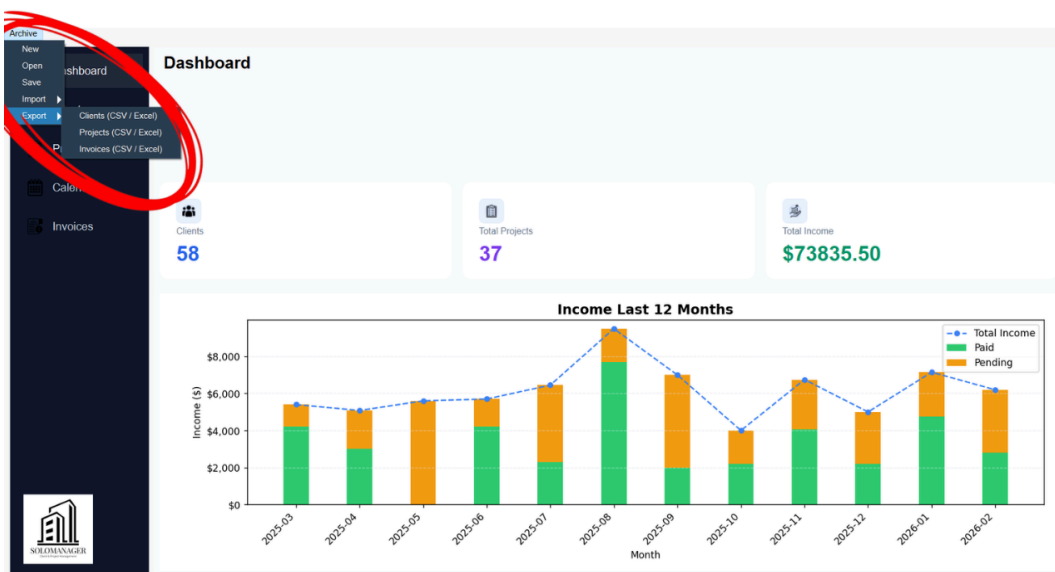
Archive
New
Open
Save
Import
Export
Clients (CSV / Excel)
Projects (CSV / Excel)
Invoices (CSV / Excel)

ashboard
P
Calen
Invoices

Dashboard

Clients
58

Total Projects
37

Total Income
$73835.50

Income Last 12 Months

Total Income
Paid
Pending

Income ($)
$8,000
$6,000
$4,000
$2,000
$0

2025-03
2025-04
2025-05
2025-06
2025-07
2025-08
2025-09
2025-10
2025-11
2025-12
2026-01
2026-02
Month

SOLOMANAGER
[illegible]